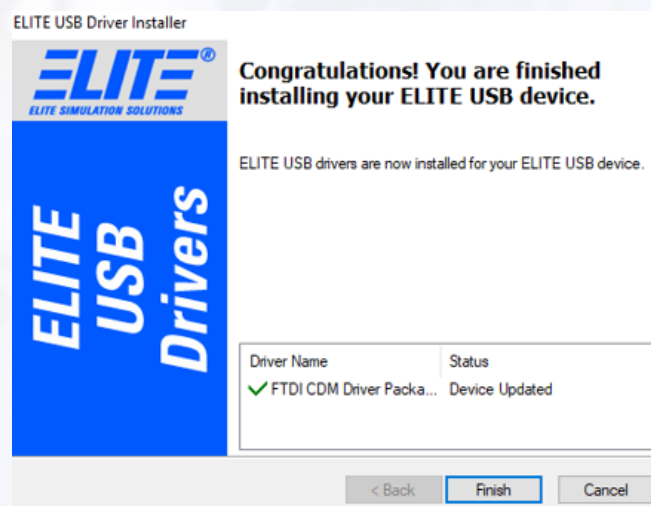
ELITE USB Driver Installer

ELITE®
ELITE SIMULATION SOLUTIONS

ELITE USB Drivers

Congratulations! You are finished installing your ELITE USB device.

ELITE USB drivers are now installed for your ELITE USB device.

| Driver Name | Status |
|---|---|
| FTDI CDM Driver Packa... | Device Updated |

< Back
Finish
Cancel